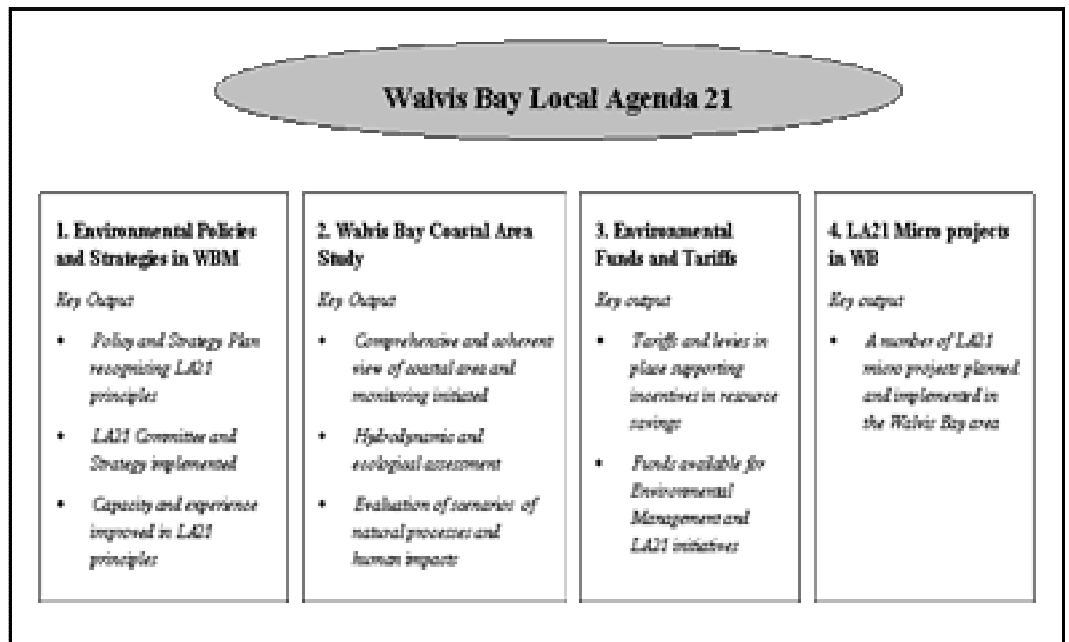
Walvis Bay Local Agenda 21

1. Environmental Policies and Strategies in WBM

Key Output

- Policy and Strategy Plan recognising LA21 principles
- LA21 Committee and Strategy implemented
- Capacity and experience improved in LA21 principles

2. Walvis Bay Coastal Area Study

Key Output

- Comprehensive and coherent view of coastal area and monitoring initiated
- Hydrodynamic and ecological assessment
- Evaluation of scenarios of natural processes and human impacts

3. Environmental Funds and Tariffs

Key output

- Tariffs and levies in place supporting incentives in resource savings
- Funds available for Environmental Management and LA21 initiatives

4. LA21 Micro projects in WB

Key output

- A number of LA21 micro projects planned and implemented in the Walvis Bay area